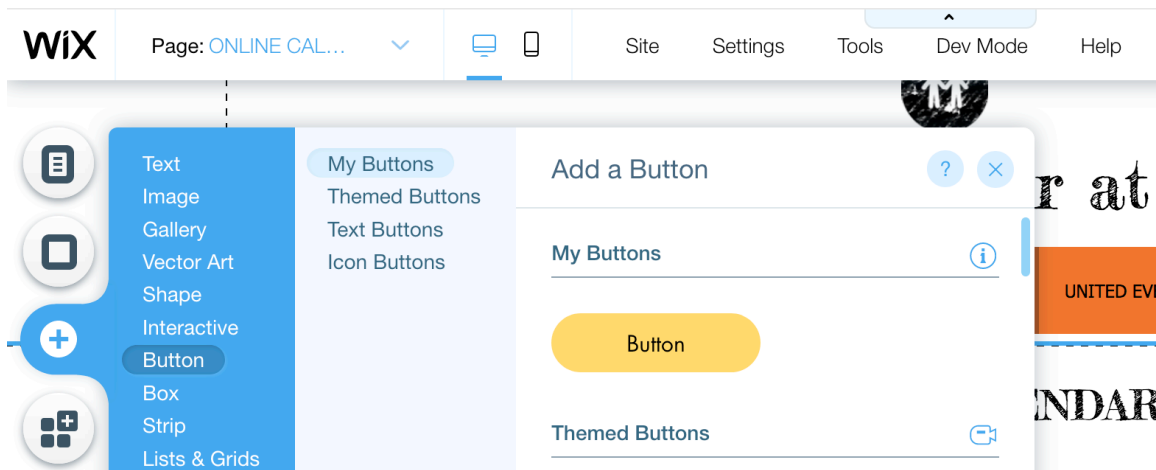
WiX

Page: ONLINE CAL...

Site

Settings

Tools

Dev Mode

Help

Text
Image
Gallery
Vector Art
Shape
Interactive
Button
Box
Strip
Lists & Grids

My Buttons
Themed Buttons
Text Buttons
Icon Buttons

Add a Button

?

My Buttons

Button

Themed Buttons

r at

UNITED EV

NDAR